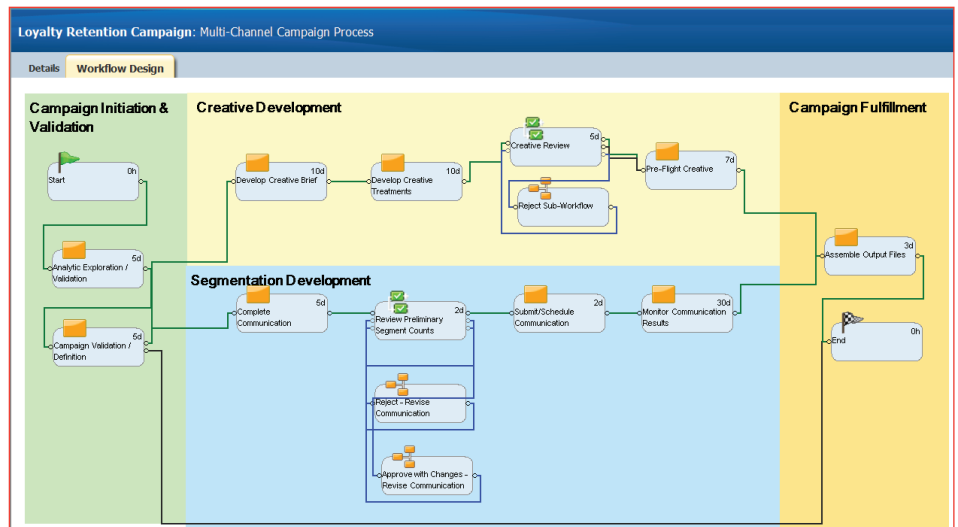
Loyalty Retention Campaign: Multi-Channel Campaign Process

Details
Workflow Design

Campaign Initiation & Validation

Start
0h

Analytic Exploration / Validation
5d

Campaign Validation / Definition
5d

Creative Development

Develop Creative Brief
10d

Develop Creative Treatments
10d

Creative Review
5d

Reject Sub-Workflow

Pre-Flight Creative
7d

Segmentation Development

Complete Communication
5d

Review Preliminary Segment Counts
2d

Reject - Revise Communication

Approve with Changes - Revise Communication

Submit/Schedule Communication
2d

Monitor Communication Results
30d

Campaign Fulfillment

Assemble Output Files
3d

End
0h